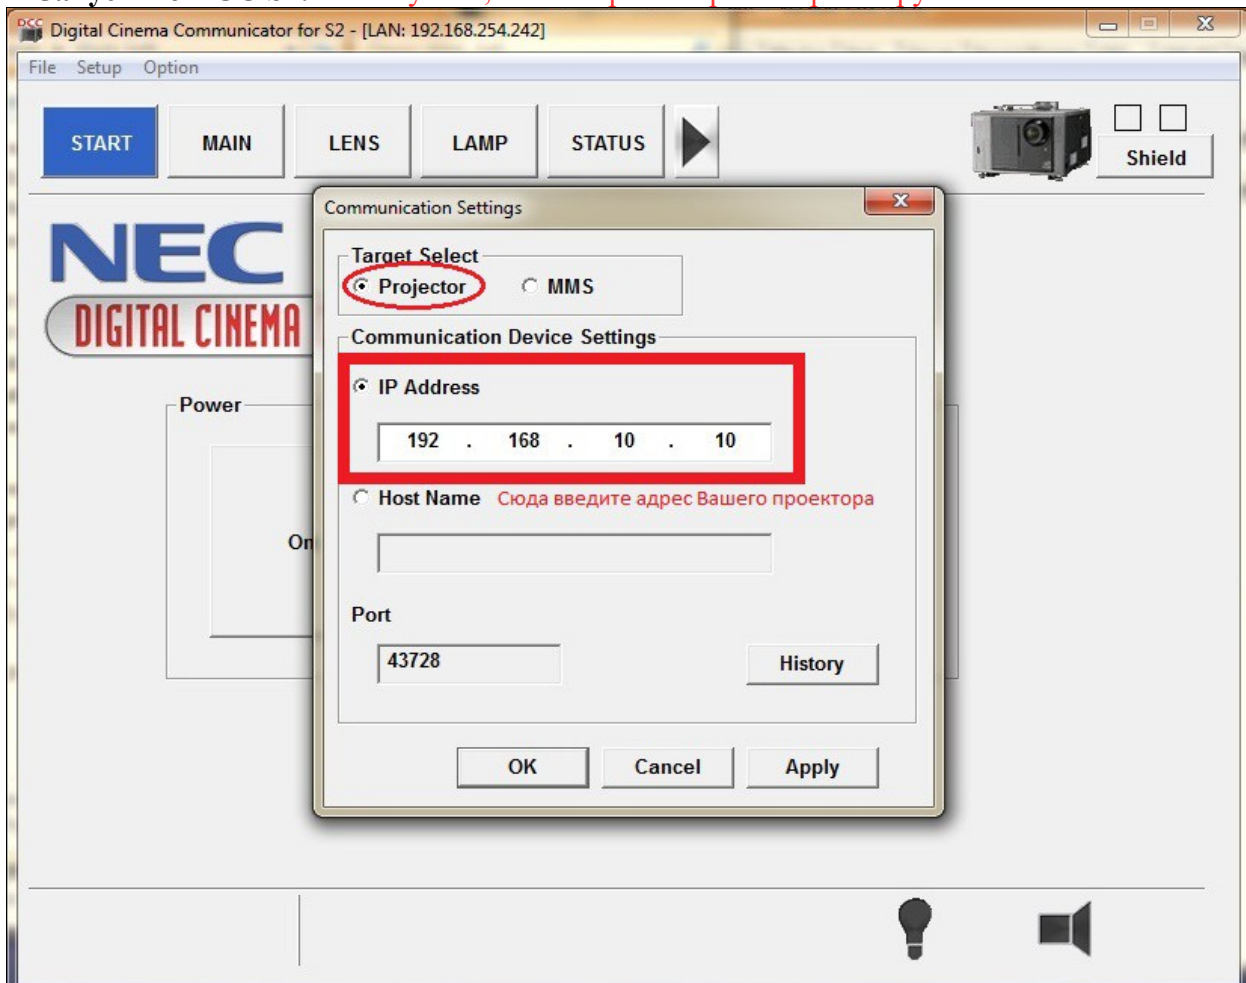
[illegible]

Digital Cinema Communicator for S2 - [LAN: 192.168.254.242]

File Setup Option

START MAIN LENS LAMP STATUS

Shield

NEC
DIGITAL CINEMA

Power

On

Communication Settings

Target Select
Projector MMS

Communication Device Settings

IP Address
192 . 168 . 10 . 10

Host Name Сюда введите адрес Вашего проектора

Port
43728

History

OK Cancel Apply